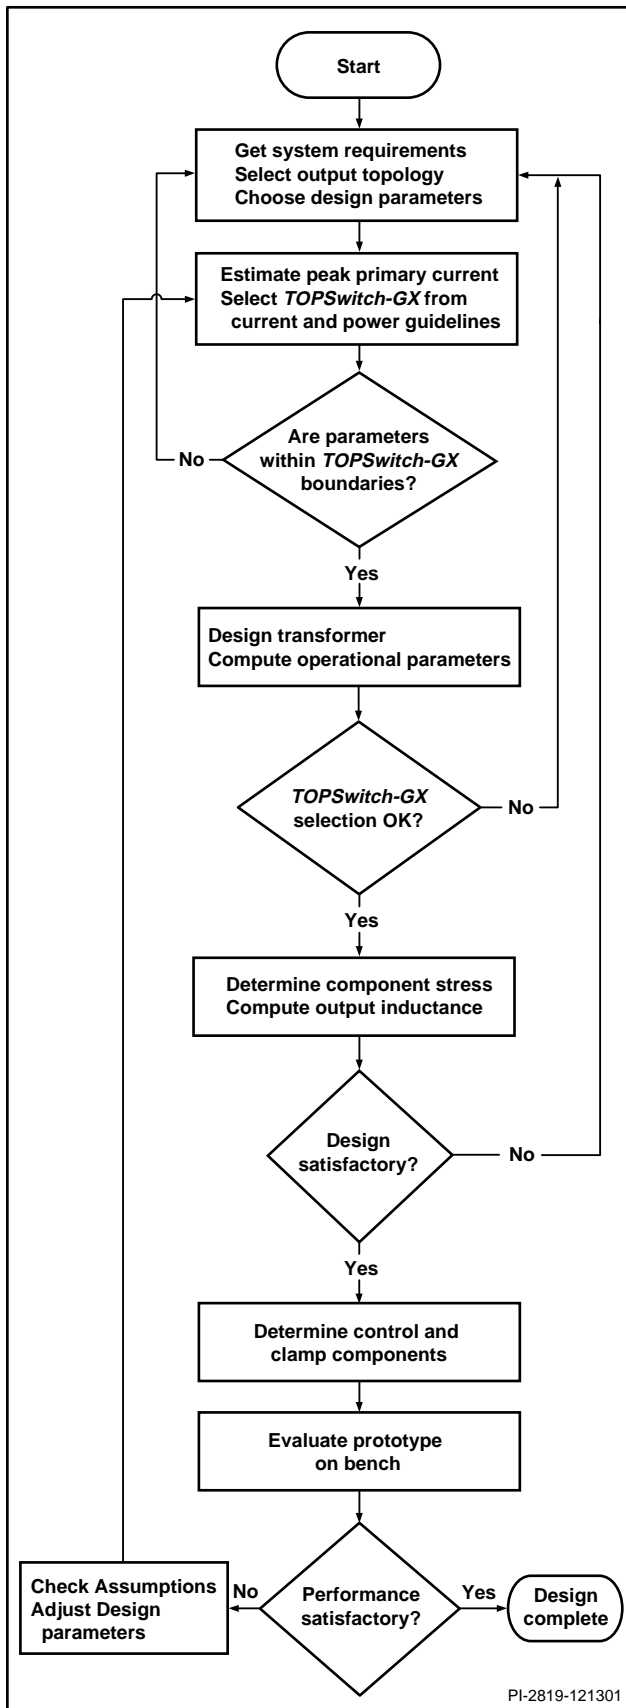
Start

Get system requirements
Select output topology
Choose design parameters

Estimate peak primary current
Select *TOPSwitch-GX* from current and power guidelines

Are parameters within *TOPSwitch-GX* boundaries?

No

Yes

Design transformer
Compute operational parameters

*TOPSwitch-GX* selection OK?

No

Yes

Determine component stress
Compute output inductance

Design satisfactory?

No

Yes

Determine control and clamp components

Evaluate prototype on bench

Check Assumptions
Adjust Design parameters

No

Performance satisfactory?

Yes

Design complete

PI-2819-121301